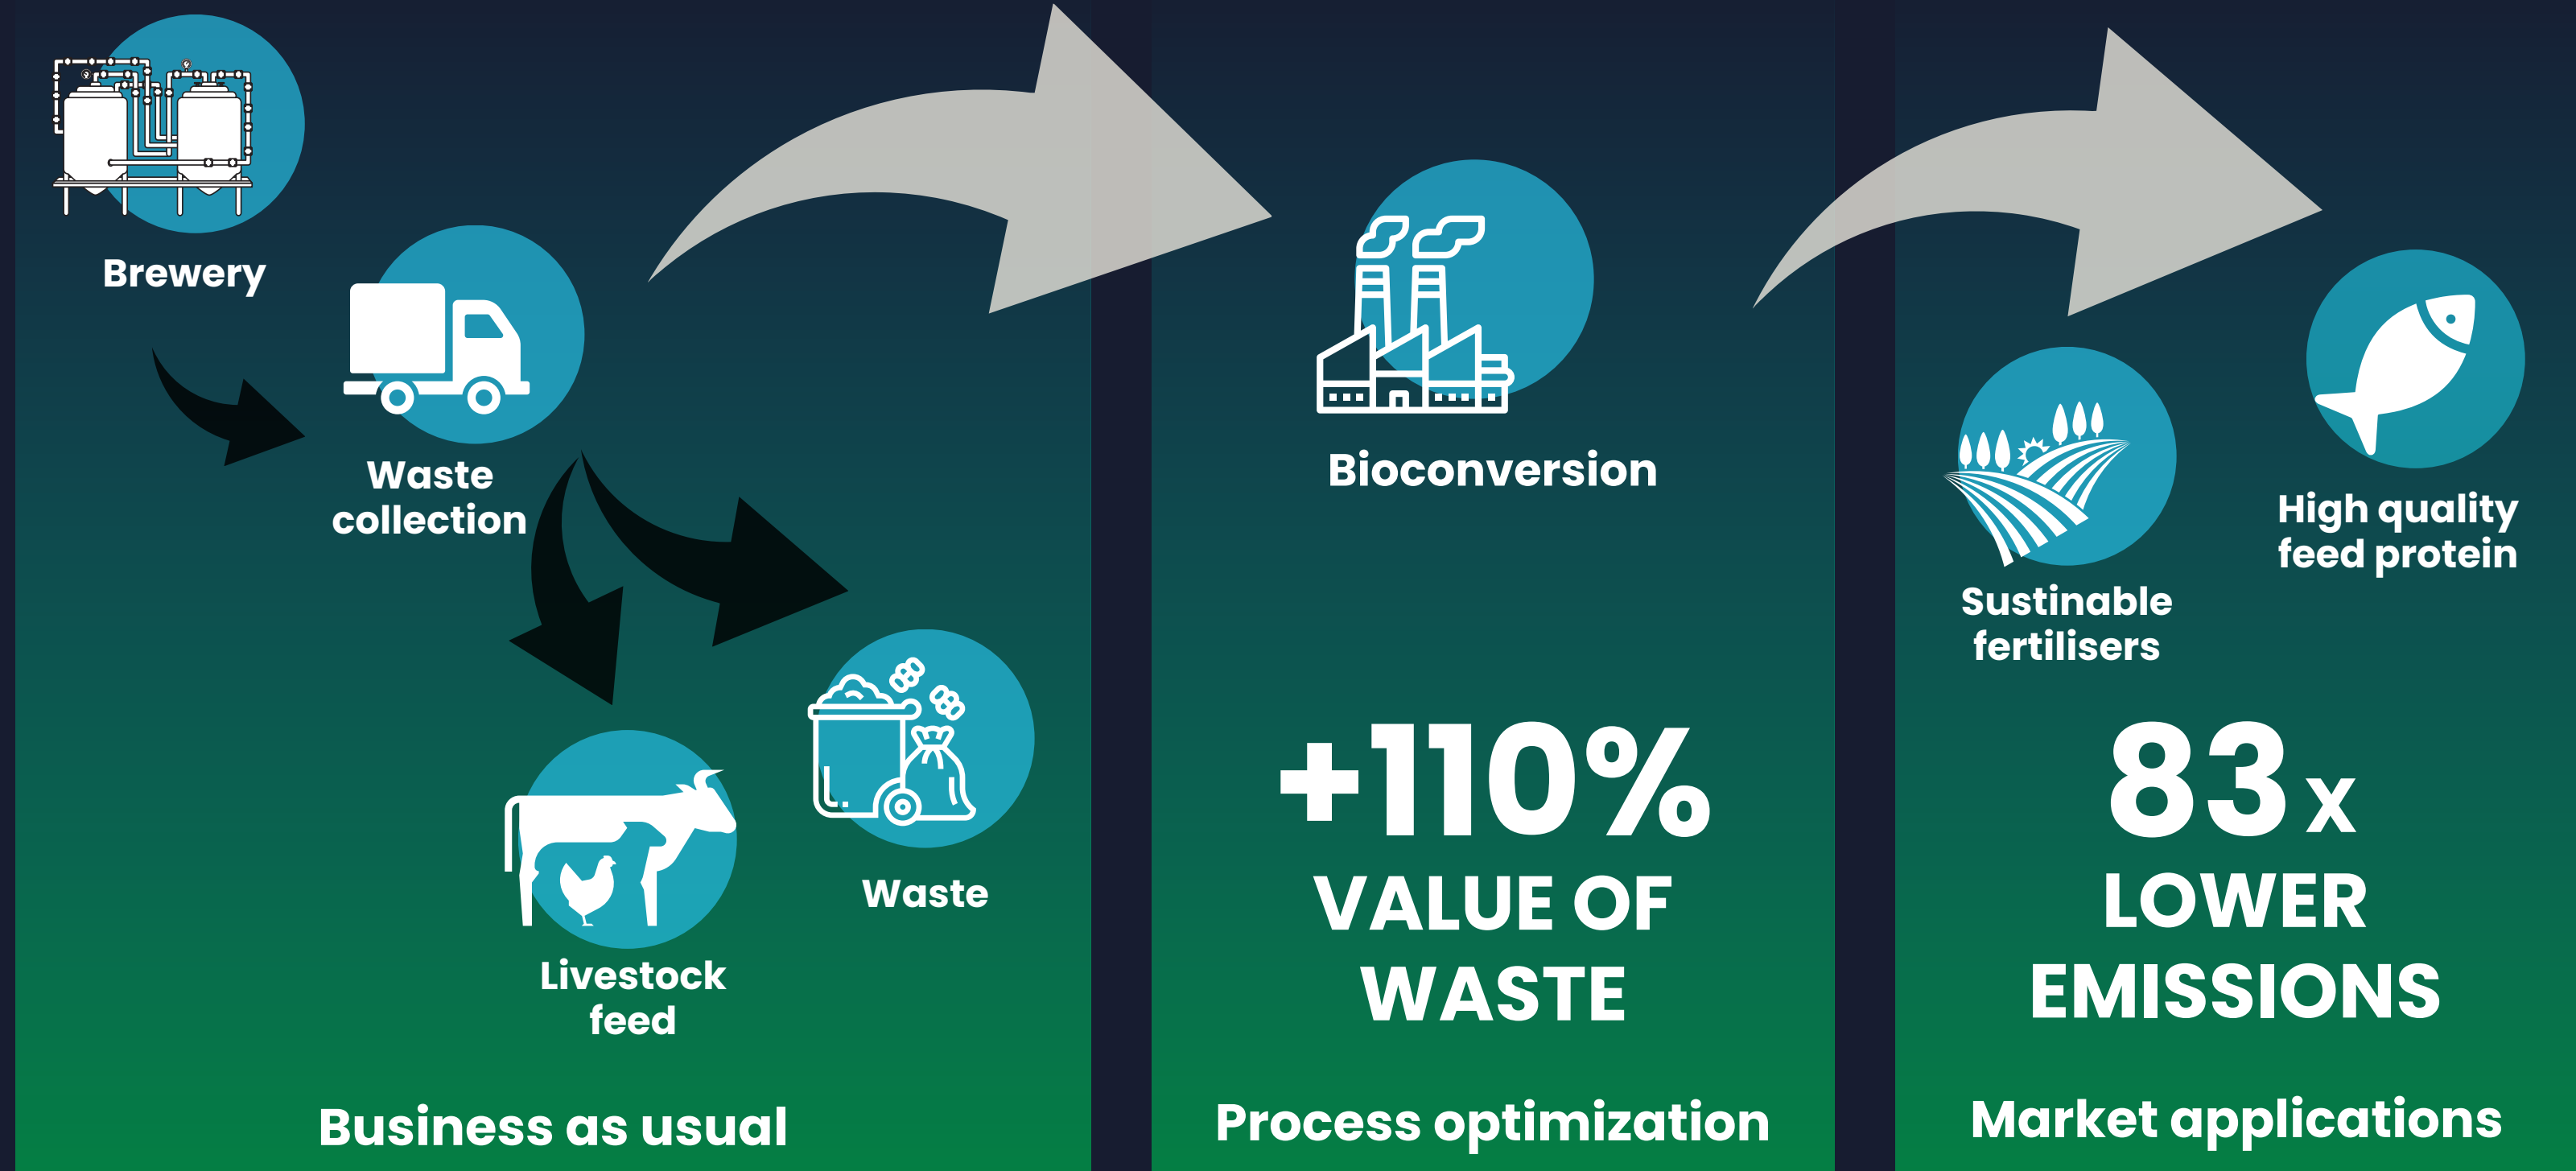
Brewery

Waste collection

Livestock feed

Waste

Business as usual

Bioconversion

+110%
VALUE OF WASTE

Process optimization

Sustainable fertilisers

High quality feed protein

83 x
LOWER EMISSIONS

Market applications